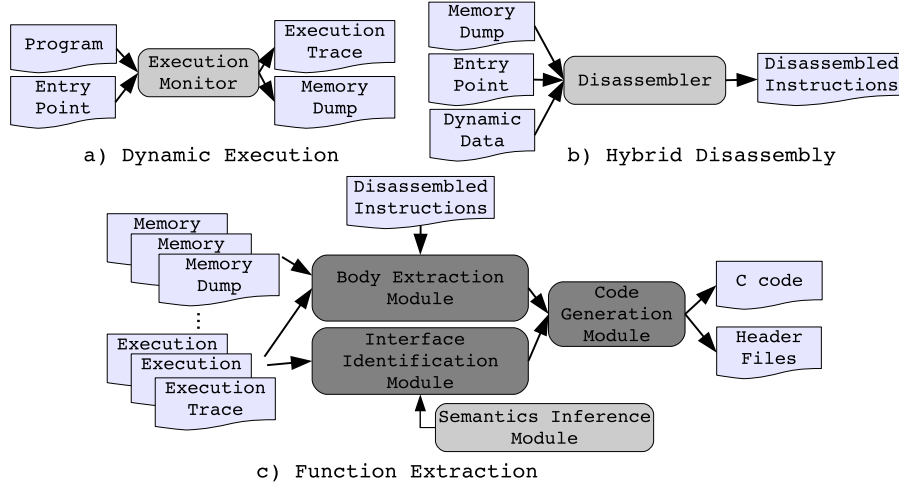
Program

Entry Point

Execution Monitor

Execution Trace

Memory Dump

a) Dynamic Execution

Memory Dump

Entry Point

Dynamic Data

Disassembler

Disassembled Instructions

b) Hybrid Disassembly

Disassembled Instructions

Memory

Memory

Memory Dump

⋮

Execution

Execution

Execution Trace

Body Extraction Module

Interface Identification Module

Semantics Inference Module

Code Generation Module

C code

Header Files

c) Function Extraction